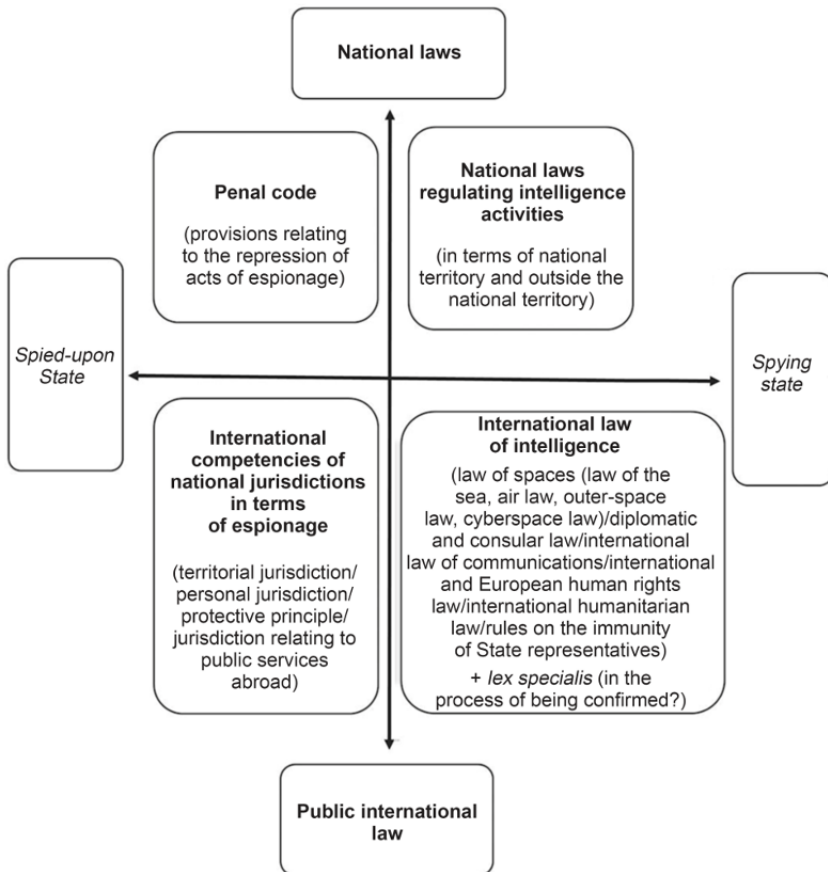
National laws

Penal code

(provisions relating to the repression of acts of espionage)

National laws regulating intelligence activities

(in terms of national territory and outside the national territory)

Spied-upon State

Spying state

International competencies of national jurisdictions in terms of espionage

(territorial jurisdiction/ personal jurisdiction/ protective principle/ jurisdiction relating to public services abroad)

International law of intelligence

(law of spaces (law of the sea, air law, outer-space law, cyberspace law)/diplomatic and consular law/international law of communications/international and European human rights law/international humanitarian law/rules on the immunity of State representatives)

+ lex specialis (in the process of being confirmed?)

Public international law